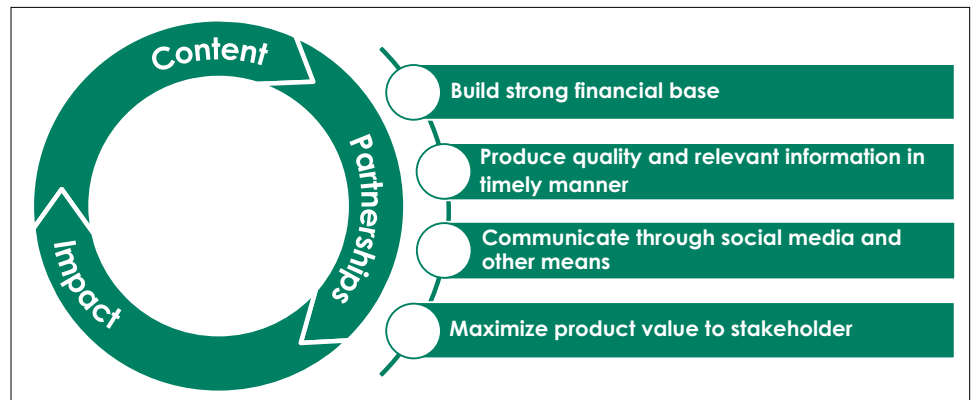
Content

Partnerships

Impact

Build strong financial base

Produce quality and relevant information in timely manner

Communicate through social media and other means

Maximize product value to stakeholder